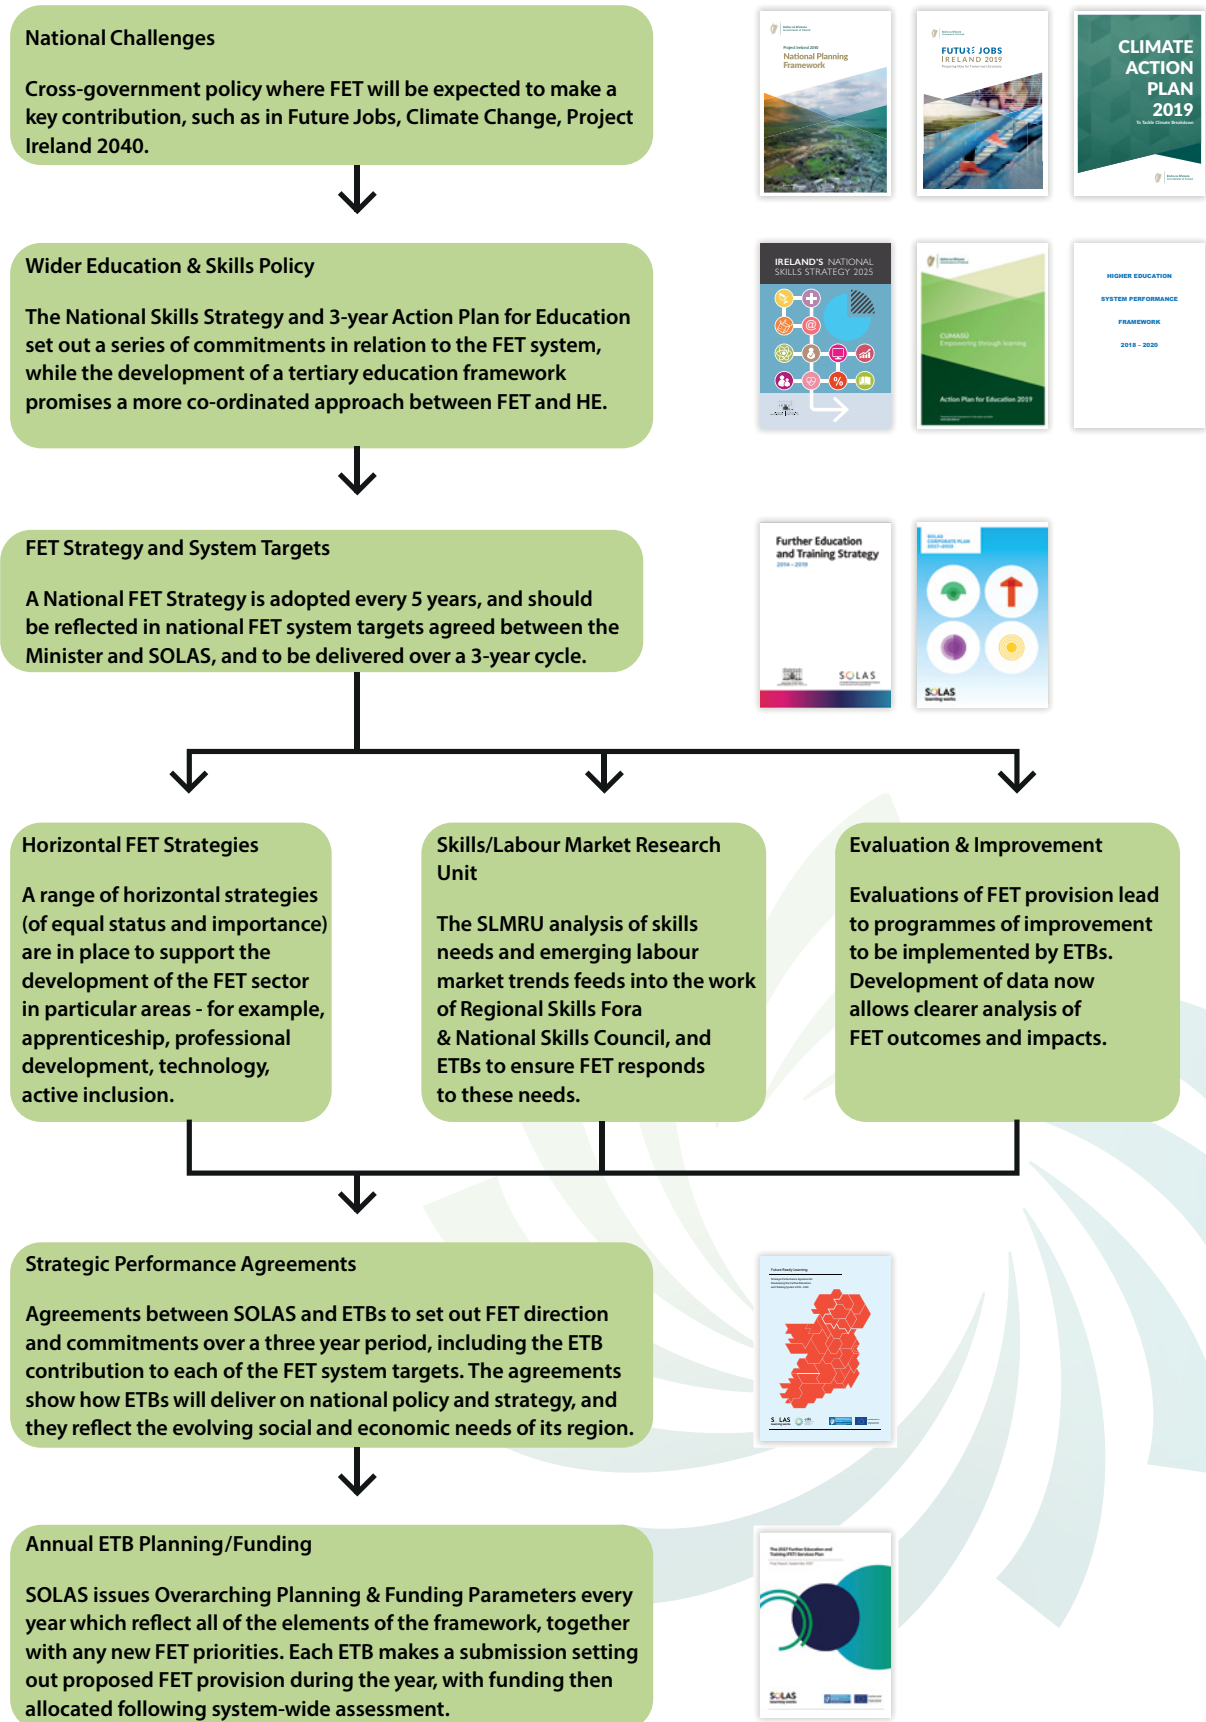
National Challenges

Cross-government policy where FET will be expected to make a key contribution, such as in Future Jobs, Climate Change, Project Ireland 2040.

National Planning Framework

FUTURE JOBS IRELAND 2019

CLIMATE ACTION PLAN 2019

Wider Education & Skills Policy

The National Skills Strategy and 3-year Action Plan for Education set out a series of commitments in relation to the FET system, while the development of a tertiary education framework promises a more co-ordinated approach between FET and HE.

IRELAND'S NATIONAL SKILLS STRATEGY 2025

Action Plan for Education 2019

HIGHER EDUCATION SYSTEM PERFORMANCE FRAMEWORK 2018 – 2020

FET Strategy and System Targets

A National FET Strategy is adopted every 5 years, and should be reflected in national FET system targets agreed between the Minister and SOLAS, and to be delivered over a 3-year cycle.

Further Education and Training Strategy 2014 – 2019

SOLAS

SOLAS

Horizontal FET Strategies

A range of horizontal strategies (of equal status and importance) are in place to support the development of the FET sector in particular areas - for example, apprenticeship, professional development, technology, active inclusion.

Skills/Labour Market Research Unit

The SLMRU analysis of skills needs and emerging labour market trends feeds into the work of Regional Skills Fora & National Skills Council, and ETBs to ensure FET responds to these needs.

Evaluation & Improvement

Evaluations of FET provision lead to programmes of improvement to be implemented by ETBs. Development of data now allows clearer analysis of FET outcomes and impacts.

Strategic Performance Agreements

Agreements between SOLAS and ETBs to set out FET direction and commitments over a three year period, including the ETB contribution to each of the FET system targets. The agreements show how ETBs will deliver on national policy and strategy, and they reflect the evolving social and economic needs of its region.

Future Ready Learning

SOLAS

Annual ETB Planning/Funding

SOLAS issues Overarching Planning & Funding Parameters every year which reflect all of the elements of the framework, together with any new FET priorities. Each ETB makes a submission setting out proposed FET provision during the year, with funding then allocated following system-wide assessment.

SOLAS